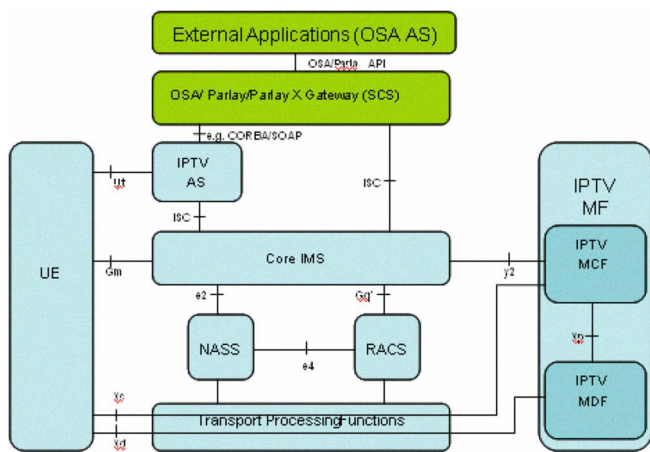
External Applications (OSA AS)

OSA/Parla API

OSA/ Parlay/Parlay X Gateway (SCS)

e.g. CORBA/SOAP

IPTV AS

Ut

ISC

ISC

IPTV MF

UE

Gm

Core IMS

y2

IPTV MCF

e2

Gq'

NASS

e4

RACS

Yp

IPTV MDF

Xc

Xd

Transport Processing Functions